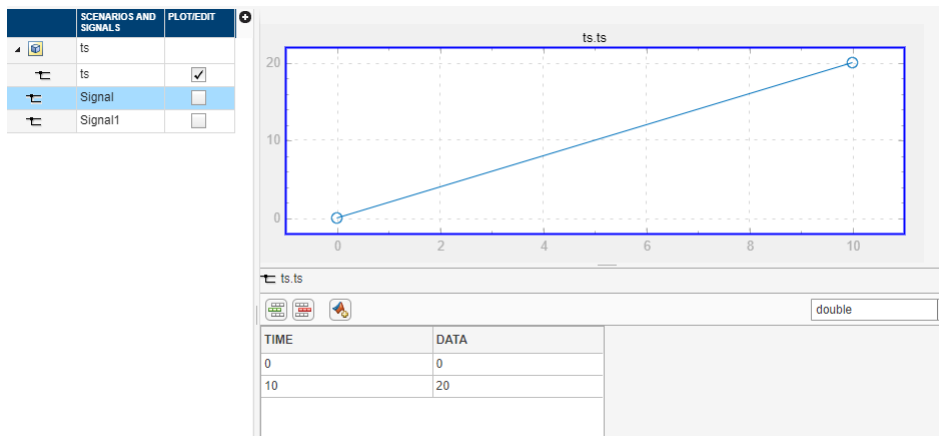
| | SCENARIOS AND SIGNALS | PLOT/EDIT |
|---|---|---|
| | ts | |
| | ts | ✓ |
| | Signal | |
| | Signal1 | |

ts.ts

20

10

0

0 2 4 6 8 10

ts.ts

double

| TIME | DATA |
|---|---|
| 0 | 0 |
| 10 | 20 |